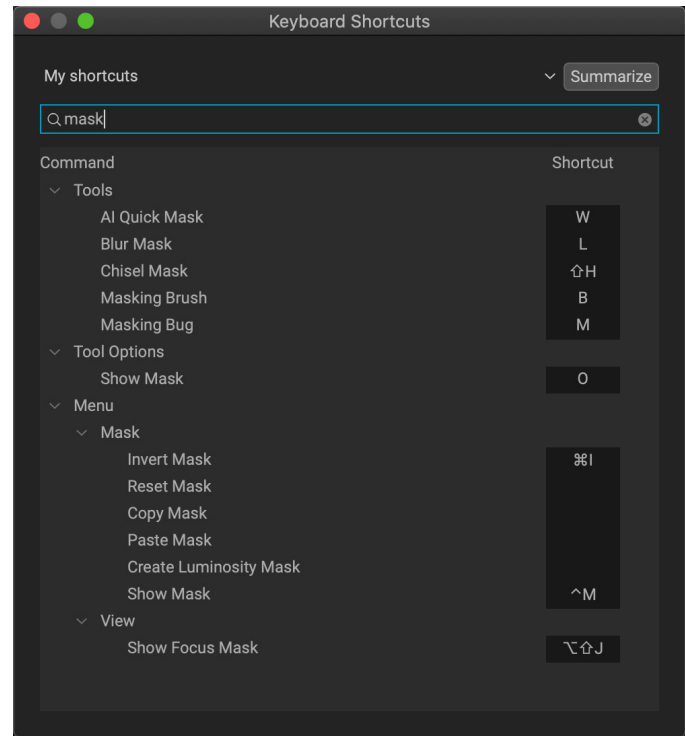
Keyboard Shortcuts

My shortcuts

Summarize

mask

| Command | Shortcut |
|---|---|
| Tools | |
| AI Quick Mask | W |
| Blur Mask | L |
| Chisel Mask | ⇧H |
| Masking Brush | B |
| Masking Bug | M |
| Tool Options | |
| Show Mask | O |
| Menu | |
| Mask | |
| Invert Mask | ⌘I |
| Reset Mask | |
| Copy Mask | |
| Paste Mask | |
| Create Luminosity Mask | |
| Show Mask | ^M |
| View | |
| Show Focus Mask | ⌥⇧J |